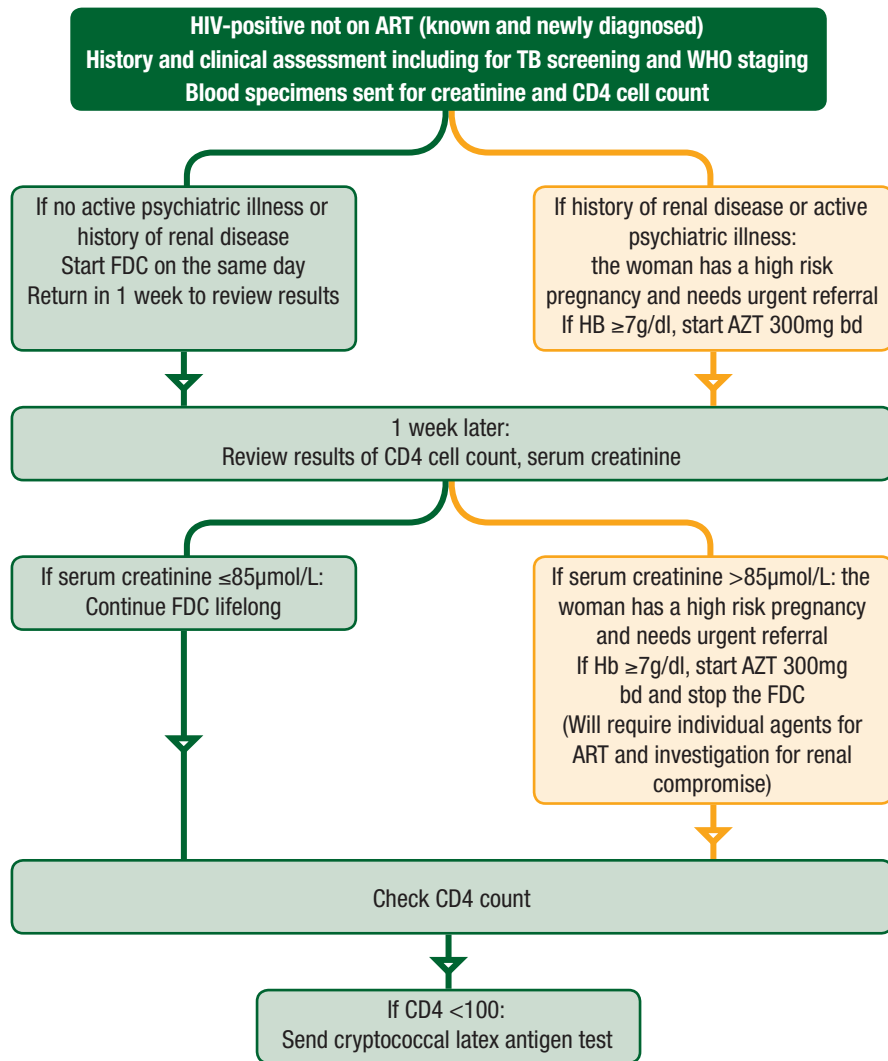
HIV-positive not on ART (known and newly diagnosed)
History and clinical assessment including for TB screening and WHO staging
Blood specimens sent for creatinine and CD4 cell count

If no active psychiatric illness or history of renal disease
Start FDC on the same day
Return in 1 week to review results

If history of renal disease or active psychiatric illness:
the woman has a high risk pregnancy and needs urgent referral
If HB ≥7g/dl, start AZT 300mg bd

1 week later:
Review results of CD4 cell count, serum creatinine

If serum creatinine ≤85μmol/L:
Continue FDC lifelong

If serum creatinine >85μmol/L: the woman has a high risk pregnancy and needs urgent referral
If Hb ≥7g/dl, start AZT 300mg bd and stop the FDC
(Will require individual agents for ART and investigation for renal compromise)

Check CD4 count

If CD4 <100:
Send cryptococcal latex antigen test